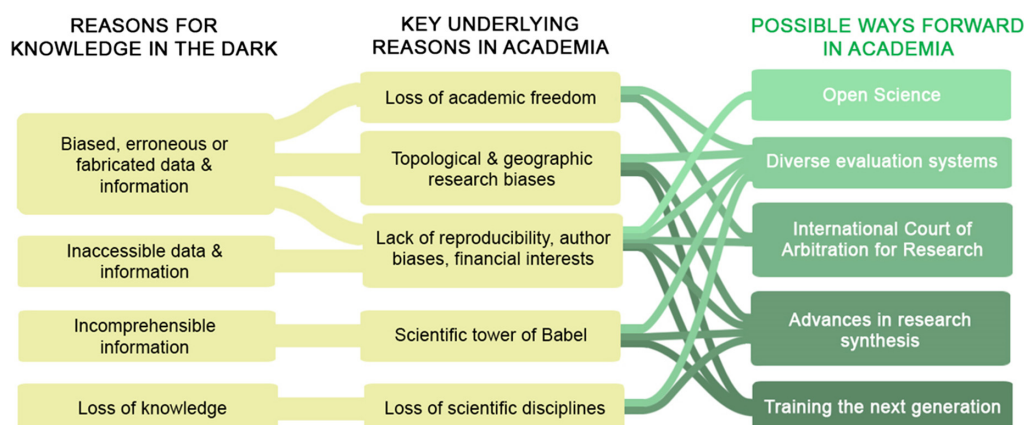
REASONS FOR KNOWLEDGE IN THE DARK

Biased, erroneous or fabricated data & information

Inaccessible data & information

Incomprehensible information

Loss of knowledge

KEY UNDERLYING REASONS IN ACADEMIA

Loss of academic freedom

Topological & geographic research biases

Lack of reproducibility, author biases, financial interests

Scientific tower of Babel

Loss of scientific disciplines

POSSIBLE WAYS FORWARD IN ACADEMIA

Open Science

Diverse evaluation systems

International Court of Arbitration for Research

Advances in research synthesis

Training the next generation